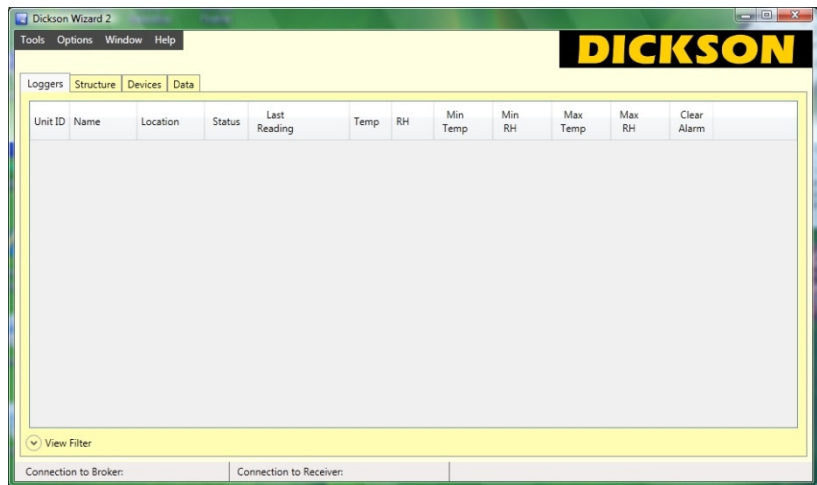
Dickson Wizard 2

Tools Options Window Help

DICKSON

Loggers | Structure | Devices | Data

| Unit ID | Name | Location | Status | Last Reading | Temp | RH | Min Temp | Min RH | Max Temp | Max RH | Clear Alarm |
|---|---|---|---|---|---|---|---|---|---|---|---|

View Filter

Connection to Broker: | Connection to Receiver: